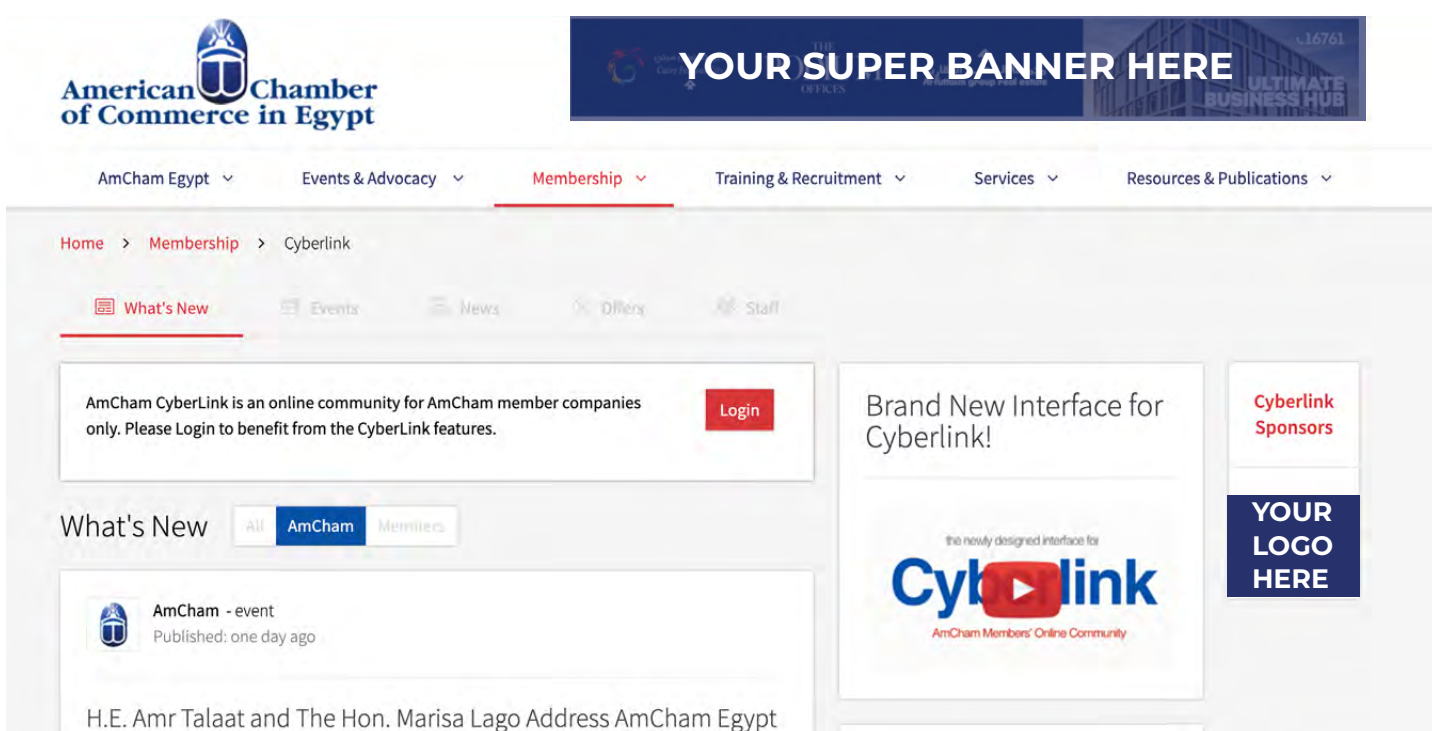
American Chamber of Commerce in Egypt

YOUR SUPER BANNER HERE

16761 ULTIMATE BUSINESS HUB

AmCham Egypt Events & Advocacy Membership Training & Recruitment Services Resources & Publications

Home > Membership > Cyberlink

What's New Events News Offers Staff

AmCham CyberLink is an online community for AmCham member companies only. Please Login to benefit from the CyberLink features.

Login

What's New All AmCham Members

AmCham - event
Published: one day ago

H.E. Amr Talaat and The Hon. Marisa Lago Address AmCham Egypt

Brand New Interface for Cyberlink!

the newly designed interface for
Cyberlink
AmCham Members' Online Community

Cyberlink Sponsors

YOUR LOGO HERE